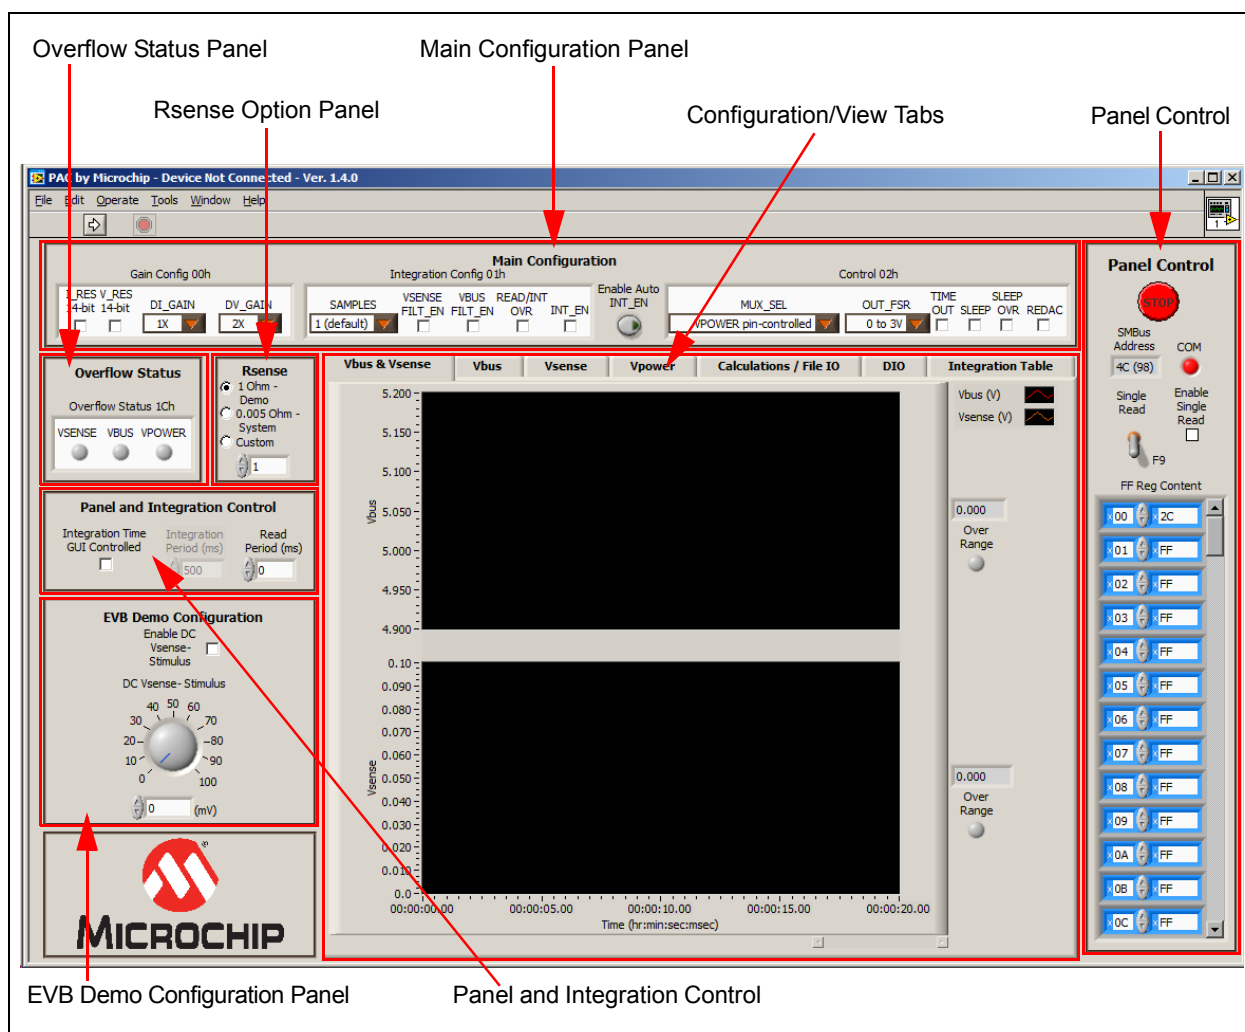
Overflow Status Panel

Main Configuration Panel

Rsense Option Panel

Configuration/View Tabs

Panel Control

PAC by Microchip - Device Not Connected - Ver. 1.4.0

File Edit Operate Tools Window Help

Main Configuration

Gain Config 00h

I_RES 14-bit V_RES 14-bit DI_GAIN 1X DV_GAIN 2X

Integration Config 01h

SAMPLES 1 (default) VSENSE FILT_EN VBUS FILT_EN READ/INT OVR INT_EN

Enable Auto INT_EN

Control 02h

MUX_SEL VPOWER pin-controlled OUT_FSR 0 to 3V TIME OUT SLEEP SLEEP OVR REDAC

Panel Control

STOP

SMBus Address 4C (98)

COM

Single Read

Enable Single Read

F9

FF Reg Content

| | |
|---|---|
| 00 | 2C |
| 01 | FF |
| 02 | FF |
| 03 | FF |
| 04 | FF |
| 05 | FF |
| 06 | FF |
| 07 | FF |
| 08 | FF |
| 09 | FF |
| 0A | FF |
| 0B | FF |
| 0C | FF |

Overflow Status

Overflow Status 1Ch

VSENSE VBUS VPOWER

Rsense

1 Ohm - Demo

0.005 Ohm - System

Custom

1

Vbus & Vsense Vbus Vsense Vpower Calculations / File IO DIO Integration Table

Vbus (V) Vsense (V)

5.200 5.150 5.100 5.050 5.000 4.950 4.900

Vbus

0.000 Over Range

0.10 0.090 0.080 0.070 0.060 0.050 0.040 0.030 0.020 0.010 0.0

Vsense

0.000 Over Range

00:00:00.00 00:00:05.00 00:00:10.00 00:00:15.00 00:00:20.00

Time (hr:min:sec:msec)

Panel and Integration Control

Integration Time GUI Controlled

Integration Period (ms) 500

Read Period (ms) 0

EVB Demo Configuration

Enable DC Vsense-Stimulus

DC Vsense- Stimulus

0 10 20 30 40 50 60 70 80 90 100

0 (mV)

MICROCHIP

EVB Demo Configuration Panel

Panel and Integration Control